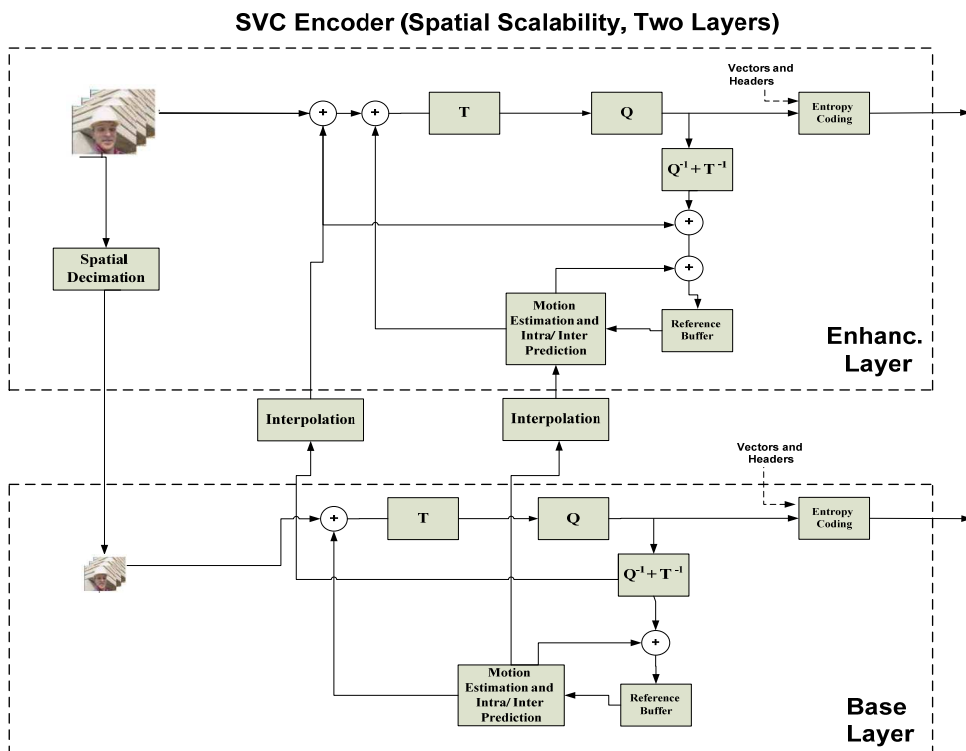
SVC Encoder (Spatial Scalability, Two Layers)

Vectors and Headers

+

+

T

Q

Entropy Coding

$Q^{-1} + T^{-1}$

+

+

Spatial Decimation

Motion Estimation and Intra/ Inter Prediction

Reference Buffer

Enhanc. Layer

Interpolation

Interpolation

Vectors and Headers

+

T

Q

Entropy Coding

$Q^{-1} + T^{-1}$

+

Motion Estimation and Intra/ Inter Prediction

Reference Buffer

Base Layer